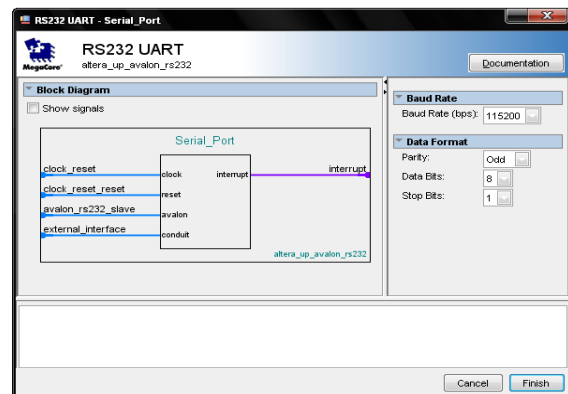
RS232 UART - Serial_Port

MegaCore

RS232 UART
altera_up_avalon_rs232

Documentation

Block Diagram

Show signals

Serial_Port

clock_reset
clock
clock_reset_reset
reset
avalon_rs232_slave
avalon
external_interface
conduit
interrupt
interrupt
altera_up_avalon_rs232

Baud Rate

Baud Rate (bps): 115200

Data Format

Parity: Odd
Data Bits: 8
Stop Bits: 1

Cancel
Finish